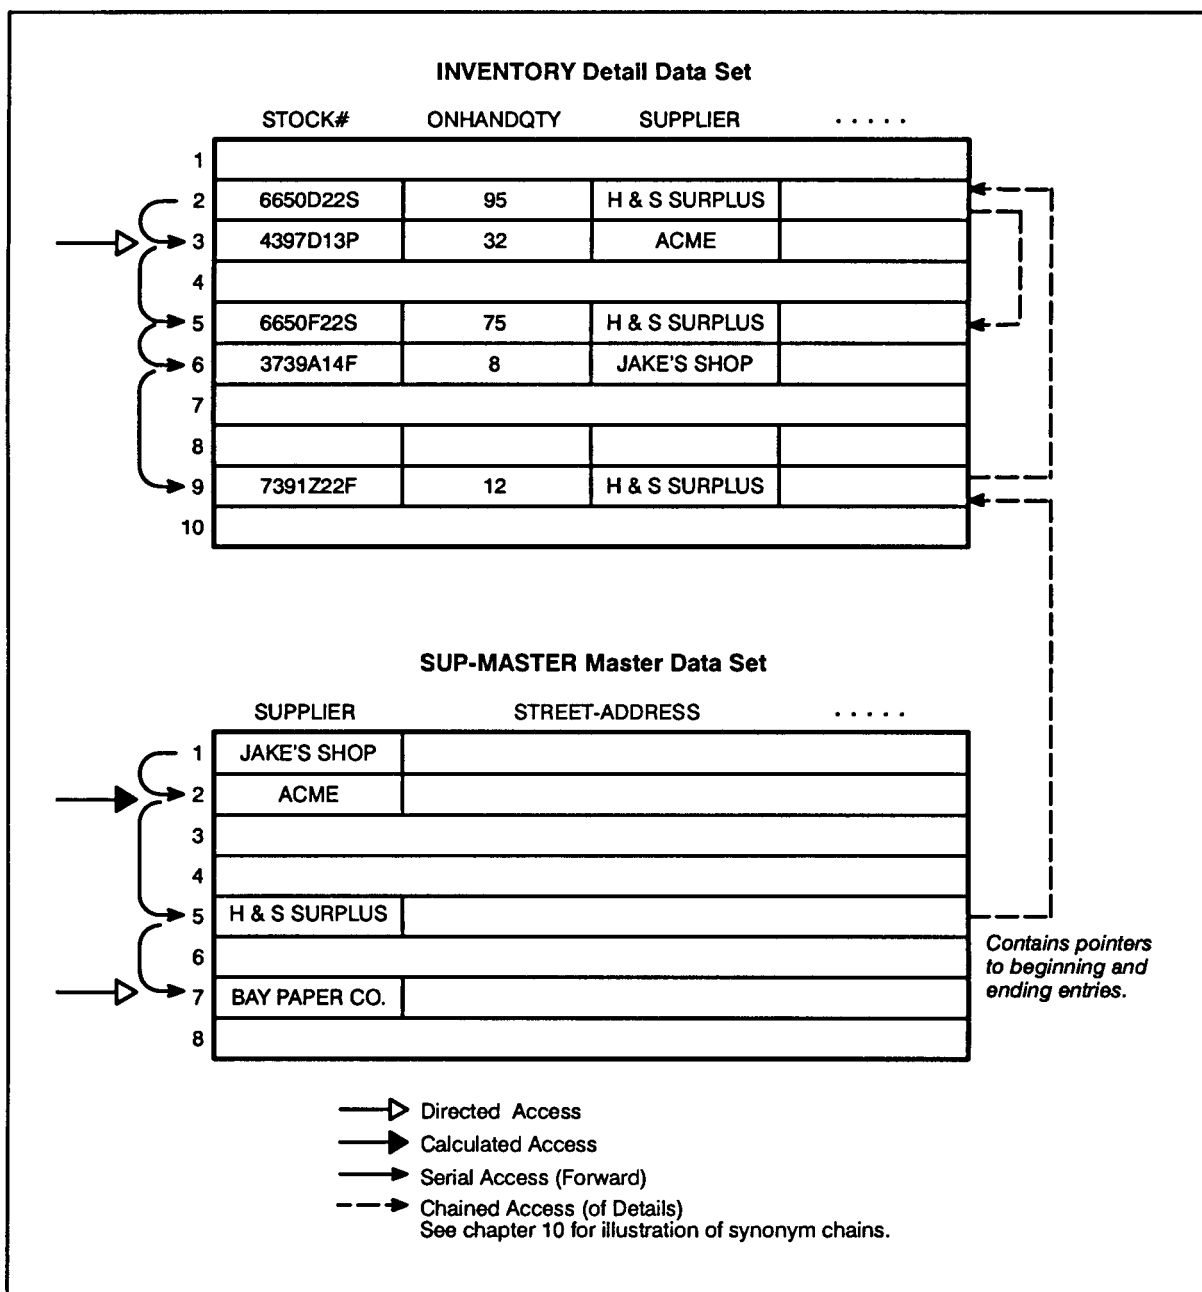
INVENTORY Detail Data Set

| | STOCK# | ONHANDQTY | SUPPLIER | ..... |
|---|---|---|---|---|
| 1 | | | | |
| 2 | 6650D22S | 95 | H & S SURPLUS | |
| 3 | 4397D13P | 32 | ACME | |
| 4 | | | | |
| 5 | 6650F22S | 75 | H & S SURPLUS | |
| 6 | 3739A14F | 8 | JAKE'S SHOP | |
| 7 | | | | |
| 8 | | | | |
| 9 | 7391Z22F | 12 | H & S SURPLUS | |
| 10 | | | | |

SUP-MASTER Master Data Set

| | SUPPLIER | STREET-ADDRESS | ..... |
|---|---|---|---|
| 1 | JAKE'S SHOP | | |
| 2 | ACME | | |
| 3 | | | |
| 4 | | | |
| 5 | H & S SURPLUS | | |
| 6 | | | |
| 7 | BAY PAPER CO. | | |
| 8 | | | |

Contains pointers to beginning and ending entries.

Directed Access
Calculated Access
Serial Access (Forward)
Chained Access (of Details)
See chapter 10 for illustration of synonym chains.